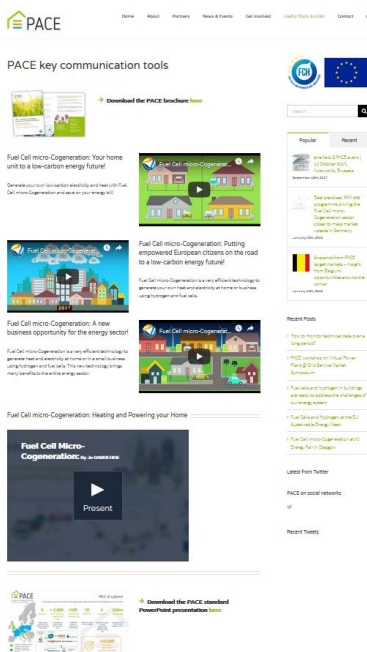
PACE

Home About Partners News & Events Get Involved Useful Tools & Links Contact

PACE key communication tools

Download the PACE brochure: here

Fuel Cell micro-Cogeneration: Your home unit to a low-carbon energy future!

Generate your own low-carbon electricity and heat with Fuel Cell micro-Cogeneration and save on your energy bill.

Fuel Cell micro-Cogeneration: Putting empowered European citizens on the road to a low-carbon energy future!

Fuel Cell micro-Cogeneration is a very efficient technology to generate your own heat and electricity at home or business using hydrogen and fuel cells.

Fuel Cell micro-Cogeneration: A new business opportunity for the energy sector!

Fuel Cell micro-Cogeneration is a very efficient technology to generate heat and electricity at home or in a small business using hydrogen and fuel cells. This new technology brings many benefits to the entire energy sector.

Fuel Cell micro-Cogeneration: Heating and Powering your Home

Fuel Cell Micro-Cogeneration: By Jo DARDENNE

Present

Download the PACE standard PowerPoint presentation here

Search ...

Popular Recent

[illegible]

Recent Posts

How to monitor technical data over a long period?

PACE workshop on Virtual Power Plant @ Grid Service Market Symposium

Fuel cells and hydrogen in buildings are ready to address the challenges of our energy system

Fuel Cell micro-Cogeneration at the EU Sustainable Energy Week

Fuel Cell micro-Cogeneration at All Energy Fair in Glasgow

Latest From Twitter

PACE on social networks

Recent Tweets